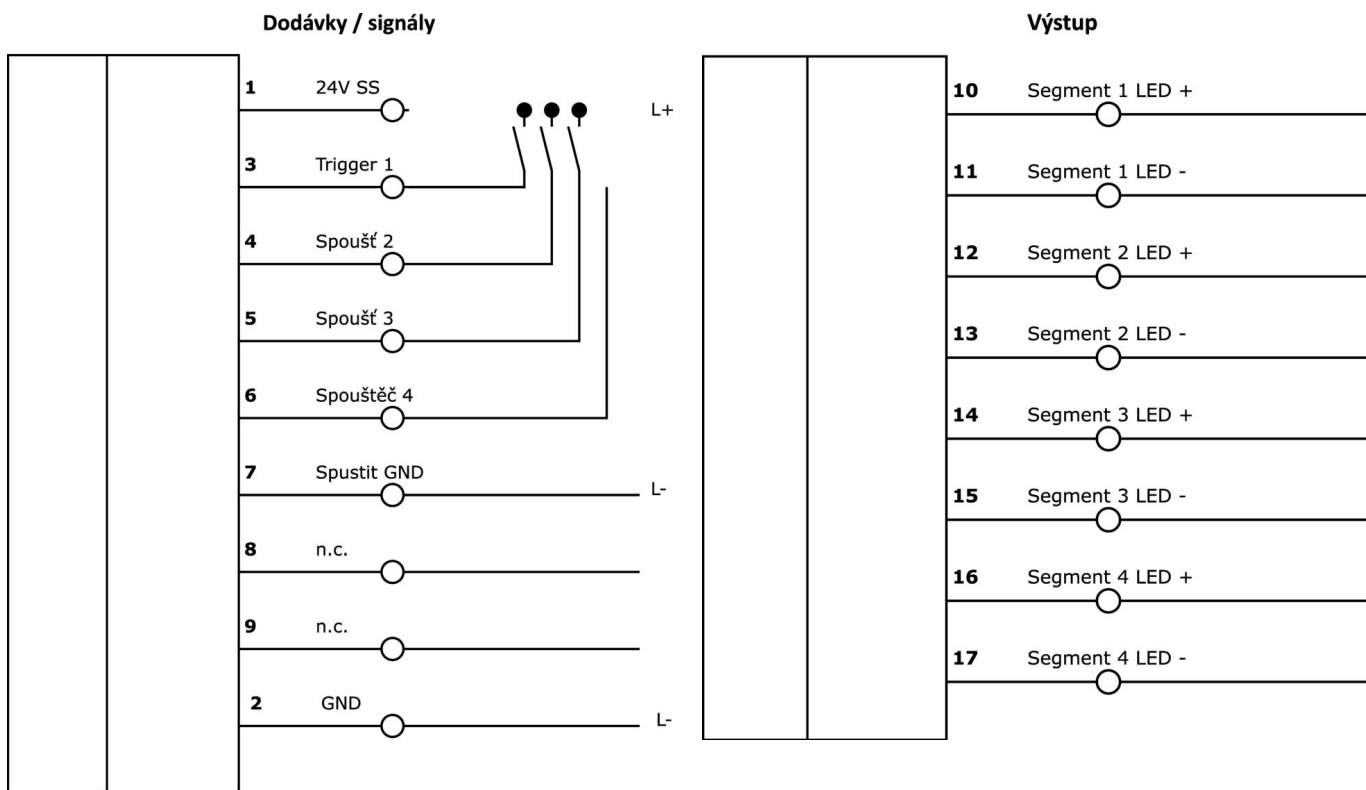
Dodávky / signály

1 24V SS
L+
3 Trigger 1
4 Spoušť 2
5 Spoušť 3
6 Spouštěč 4
7 Spustit GND
L-
8 n.c.
9 n.c.
2 GND
L-

Výstup

10 Segment 1 LED +
11 Segment 1 LED -
12 Segment 2 LED +
13 Segment 2 LED -
14 Segment 3 LED +
15 Segment 3 LED -
16 Segment 4 LED +
17 Segment 4 LED -